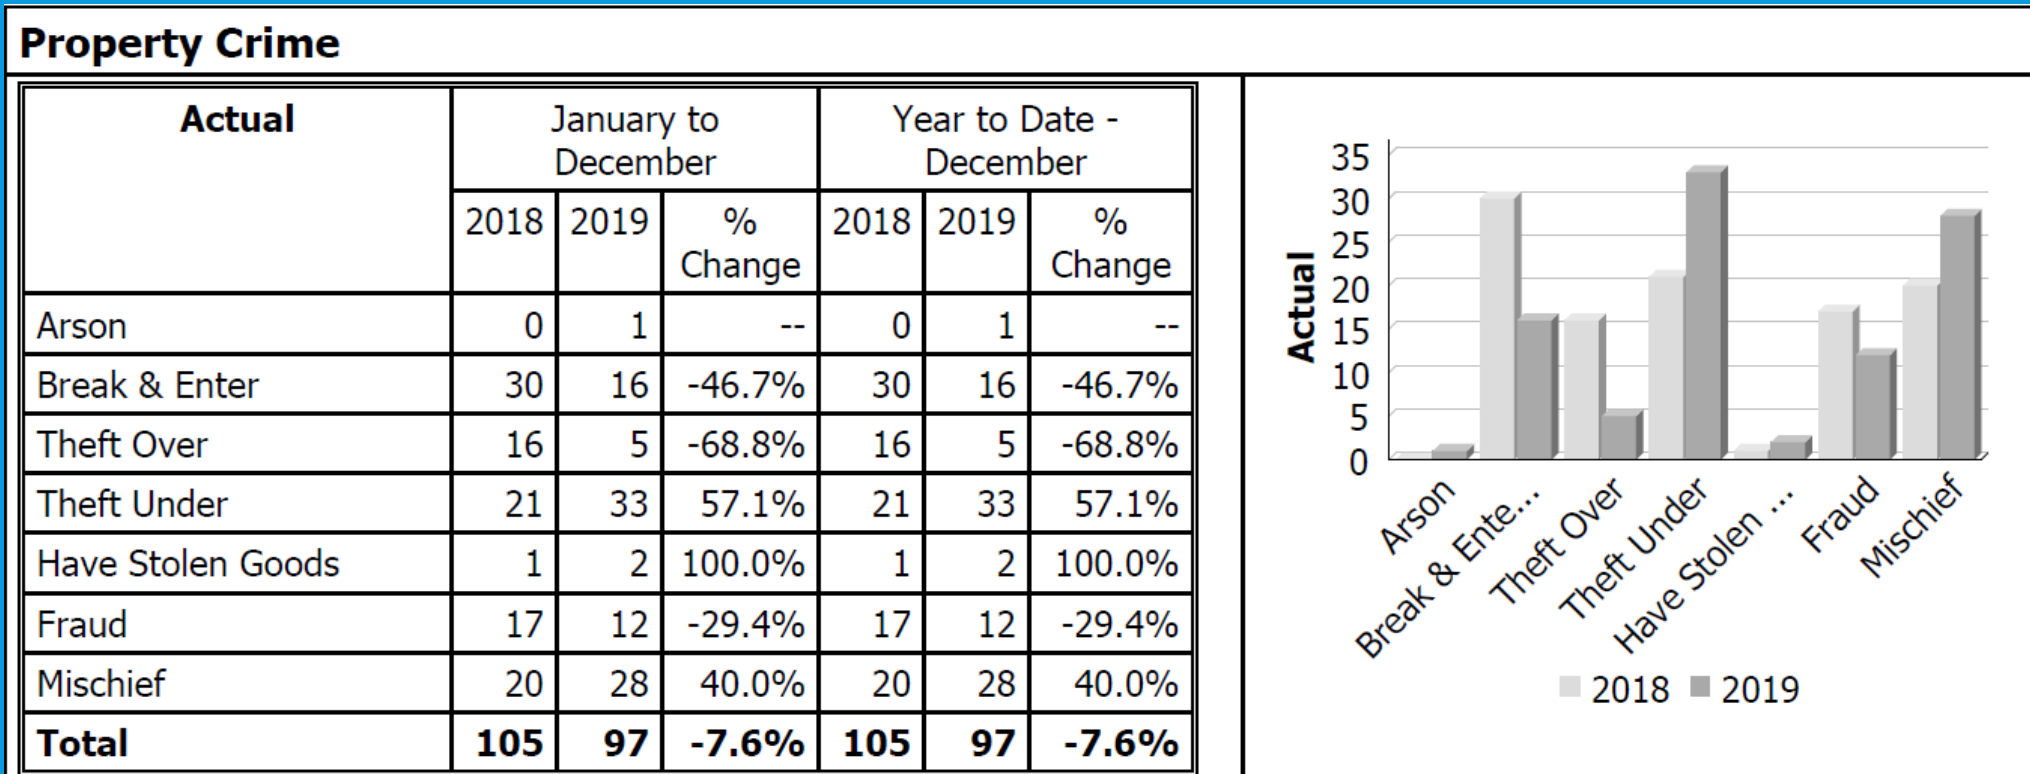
Property Crime

| Actual | January to December 2018 | January to December 2019 | January to December % Change | Year to Date - December 2018 | Year to Date - December 2019 | Year to Date - December % Change |
|---|---|---|---|---|---|---|
| Arson | 0 | 1 | -- | 0 | 1 | -- |
| Break & Enter | 30 | 16 | -46.7% | 30 | 16 | -46.7% |
| Theft Over | 16 | 5 | -68.8% | 16 | 5 | -68.8% |
| Theft Under | 21 | 33 | 57.1% | 21 | 33 | 57.1% |
| Have Stolen Goods | 1 | 2 | 100.0% | 1 | 2 | 100.0% |
| Fraud | 17 | 12 | -29.4% | 17 | 12 | -29.4% |
| Mischief | 20 | 28 | 40.0% | 20 | 28 | 40.0% |
| **Total** | **105** | **97** | **-7.6%** | **105** | **97** | **-7.6%** |

Actual
35
30
25
20
15
10
5
0
Arson
Break & Ente...
Theft Over
Theft Under
Have Stolen ...
Fraud
Mischief
2018 2019